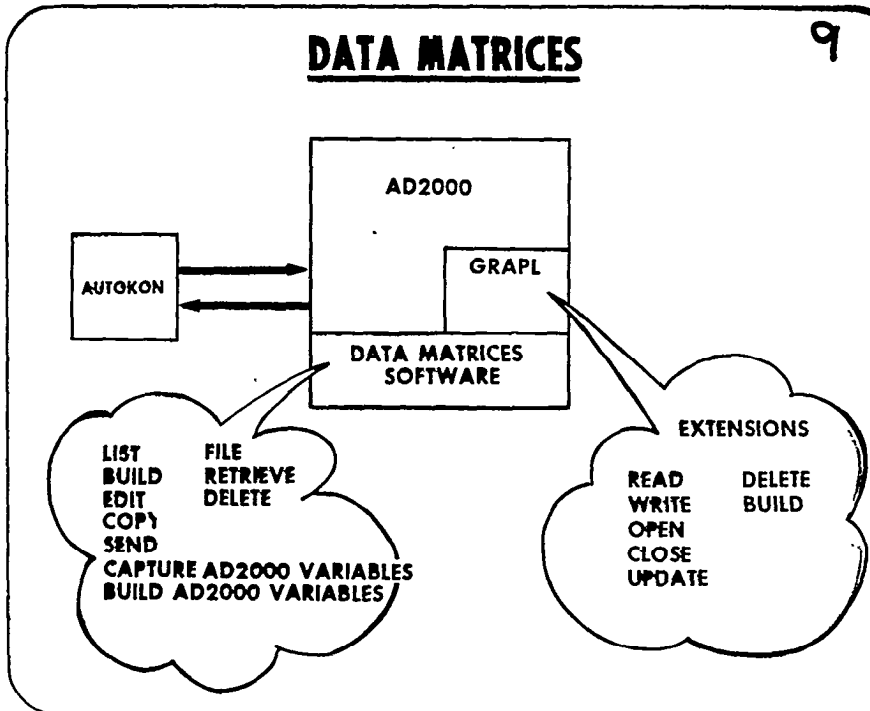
DATA MATRICES

9

AD2000

AUTOKON

GRAPL

DATA MATRICES SOFTWARE

LIST
BUILD
EDIT
COPY
SEND
FILE
RETRIEVE
DELETE
CAPTURE AD2000 VARIABLES
BUILD AD2000 VARIABLES

EXTENSIONS

READ
WRITE
OPEN
CLOSE
UPDATE
DELETE
BUILD